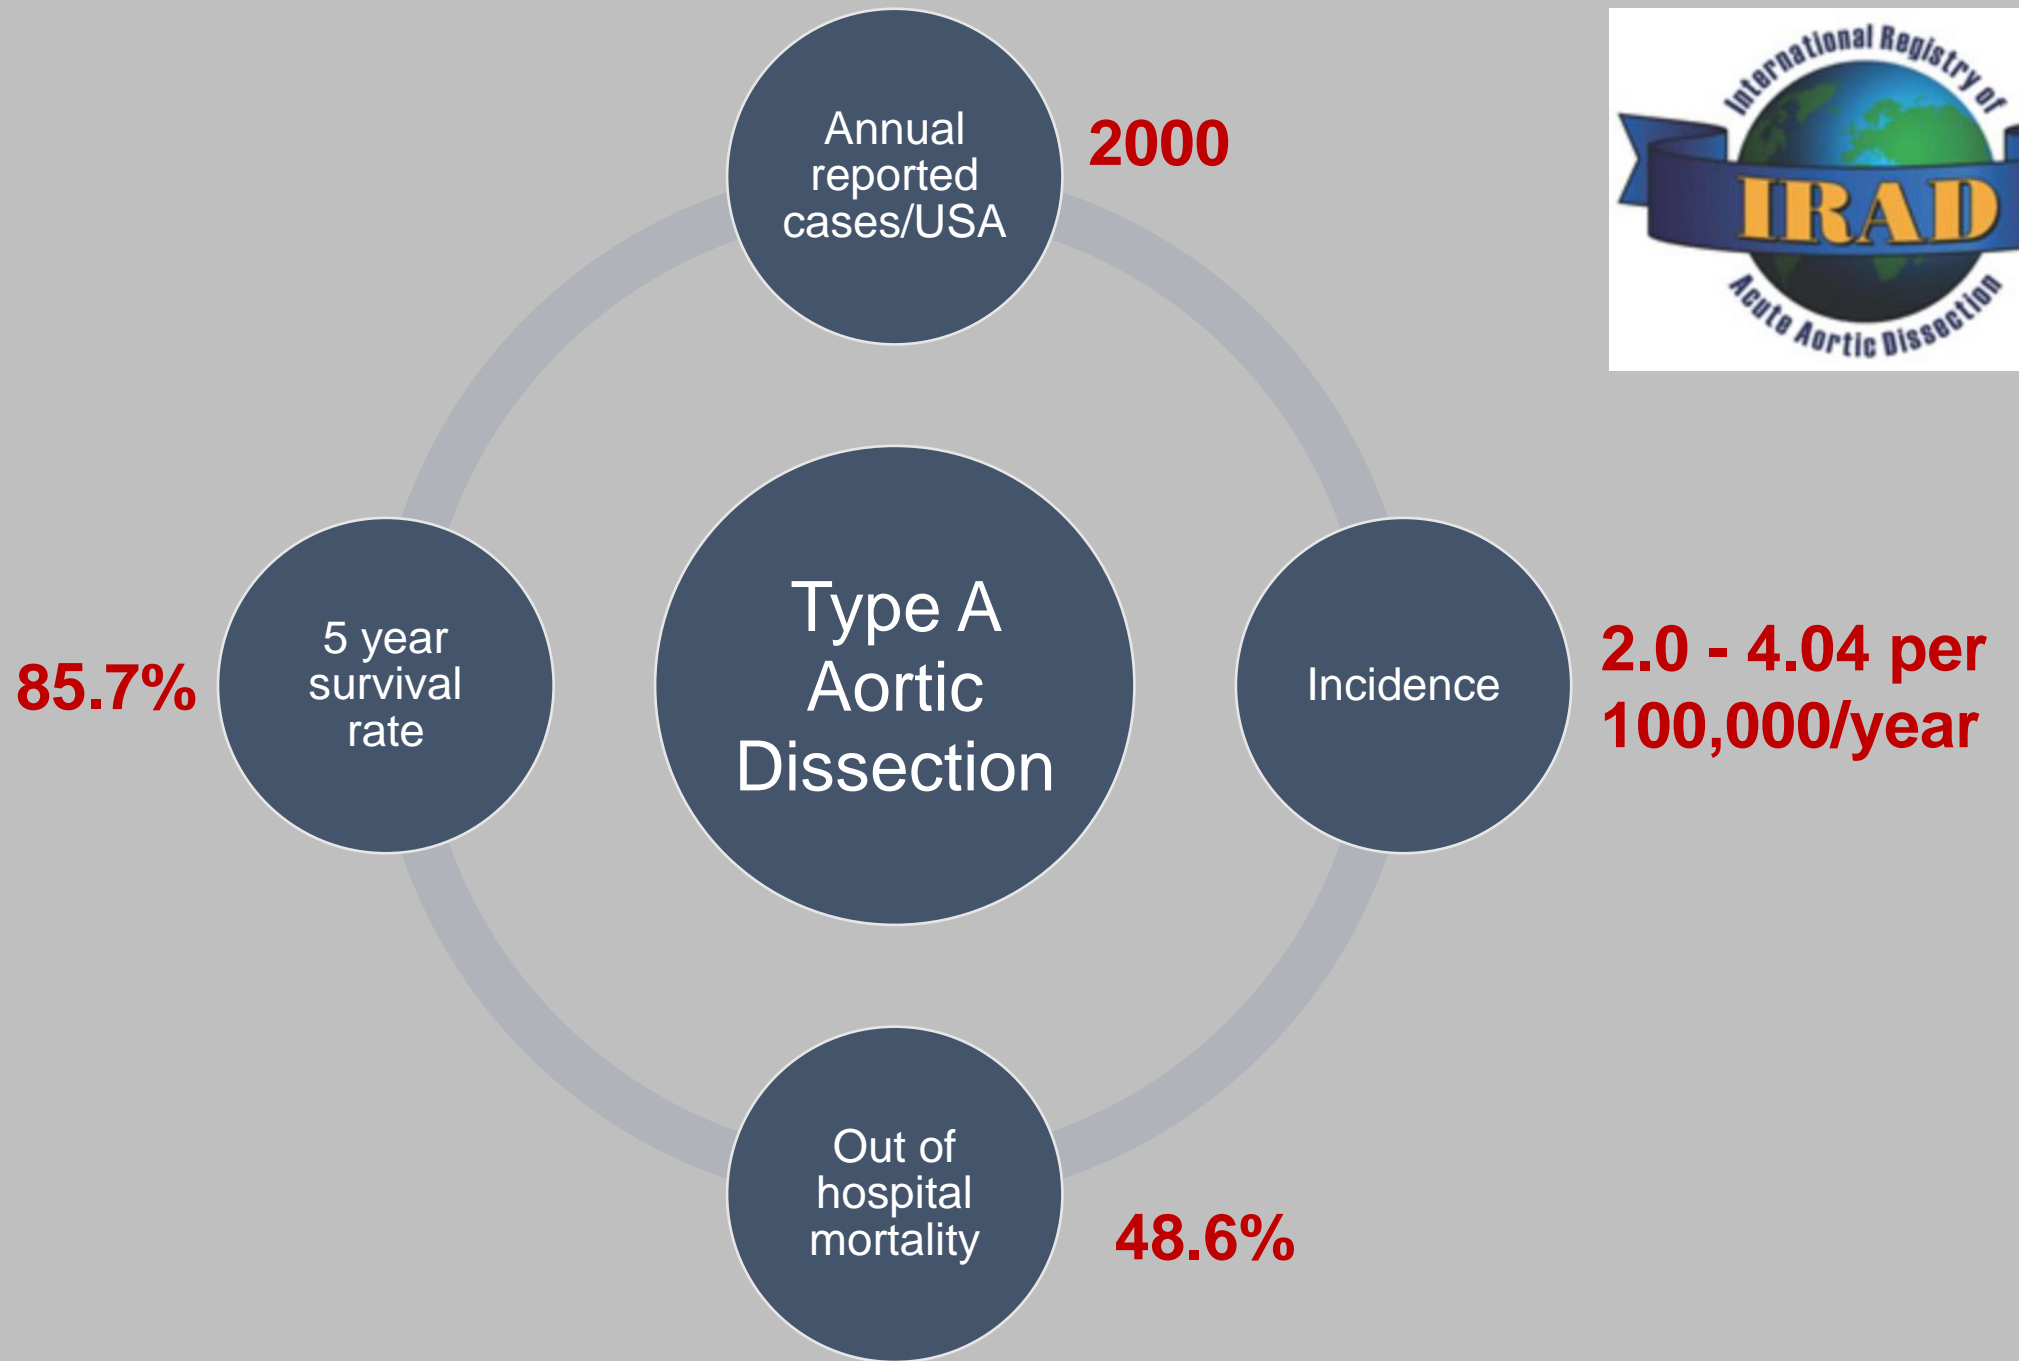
International Registry of
IRAD
Acute Aortic Dissection

Annual reported cases/USA

2000

Type A Aortic Dissection

5 year survival rate

85.7%

Incidence

2.0 - 4.04 per 100,000/year

Out of hospital mortality

48.6%